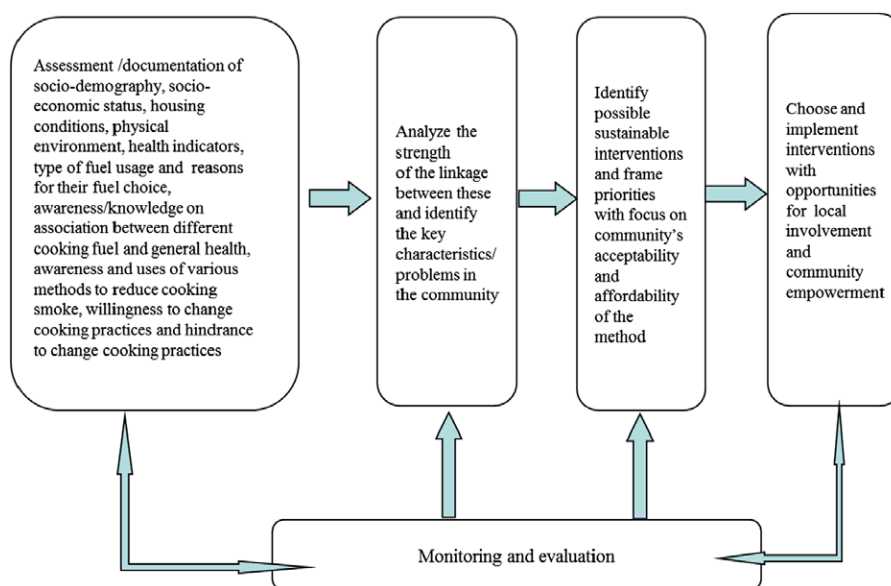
Assessment /documentation of socio-demography, socio-economic status, housing conditions, physical environment, health indicators, type of fuel usage and reasons for their fuel choice, awareness/knowledge on association between different cooking fuel and general health, awareness and uses of various methods to reduce cooking smoke, willingness to change cooking practices and hindrance to change cooking practices

Analyze the strength of the linkage between these and identify the key characteristics/ problems in the community

Identify possible sustainable interventions and frame priorities with focus on community's acceptability and affordability of the method

Choose and implement interventions with opportunities for local involvement and community empowerment

Monitoring and evaluation